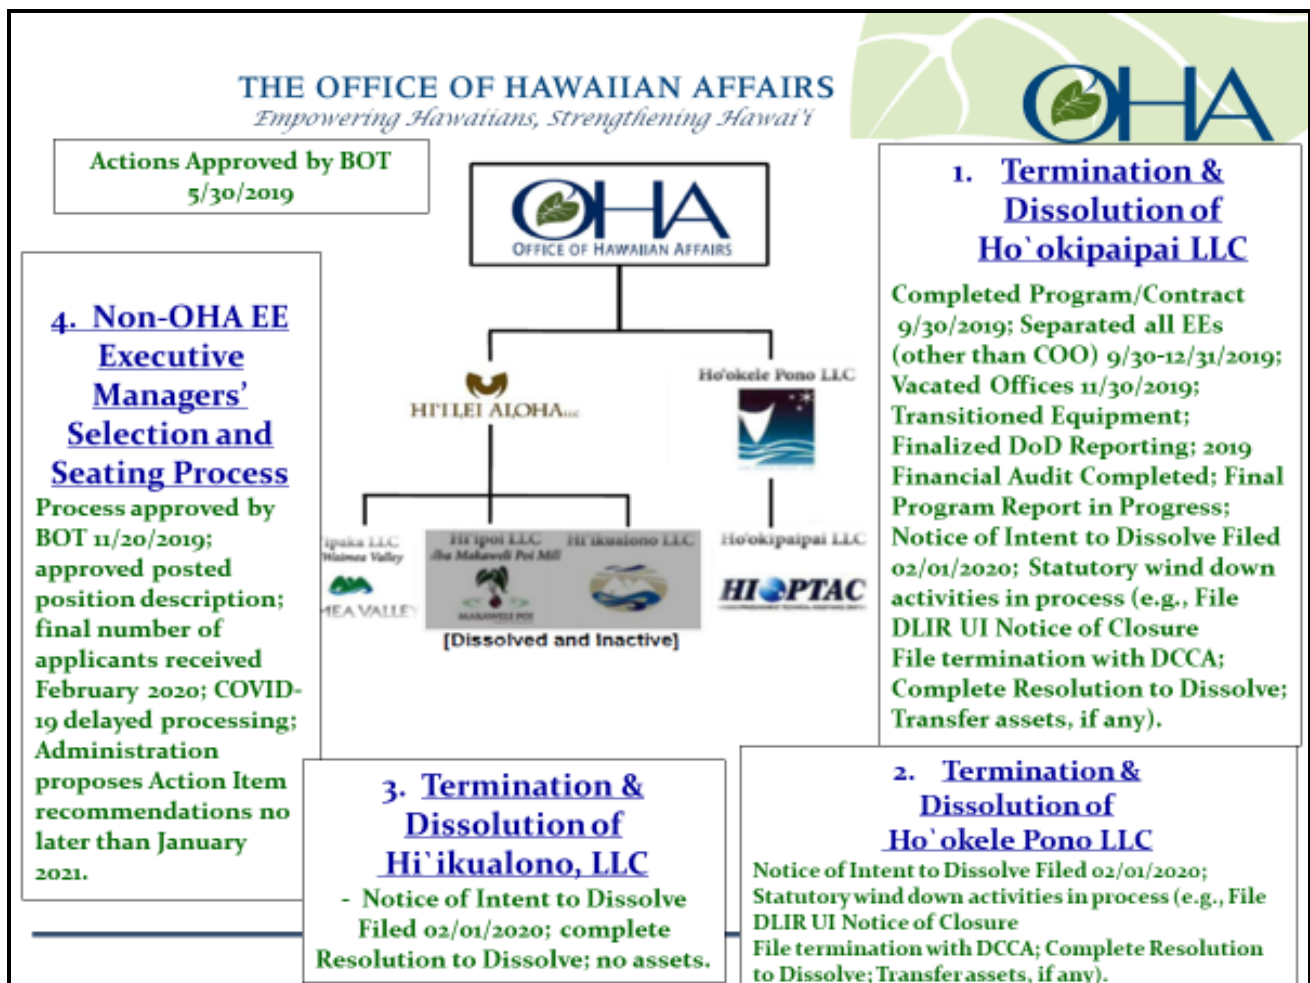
THE OFFICE OF HAWAIIAN AFFAIRS
Empowering Hawaiians, Strengthening Hawai'i

OHA

Actions Approved by BOT 5/30/2019

OHA
OFFICE OF HAWAIIAN AFFAIRS

HI'ILEI ALOHA LLC

Ho'okele Pono LLC

ipaka LLC Waimea Valley

HEA VALLEY

Hi'ipoi LLC
Mahaweli Poi Mill

Hi'ikualono LLC

Ho'okipaipai LLC

HI PTAC

[Dissolved and Inactive]

1. Termination & Dissolution of Ho`okipaipai LLC

Completed Program/Contract 9/30/2019; Separated all EEs (other than COO) 9/30-12/31/2019; Vacated Offices 11/30/2019; Transitioned Equipment; Finalized DoD Reporting; 2019 Financial Audit Completed; Final Program Report in Progress; Notice of Intent to Dissolve Filed 02/01/2020; Statutory wind down activities in process (e.g., File DLIR UI Notice of Closure File termination with DCCA; Complete Resolution to Dissolve; Transfer assets, if any).

4. Non-OHA EE Executive Managers' Selection and Seating Process

Process approved by BOT 11/20/2019; approved posted position description; final number of applicants received February 2020; COVID-19 delayed processing; Administration proposes Action Item recommendations no later than January 2021.

3. Termination & Dissolution of Hi`ikualono, LLC

- Notice of Intent to Dissolve Filed 02/01/2020; complete Resolution to Dissolve; no assets.

2. Termination & Dissolution of Ho`okele Pono LLC

Notice of Intent to Dissolve Filed 02/01/2020; Statutory wind down activities in process (e.g., File DLIR UI Notice of Closure File termination with DCCA; Complete Resolution to Dissolve; Transfer assets, if any).